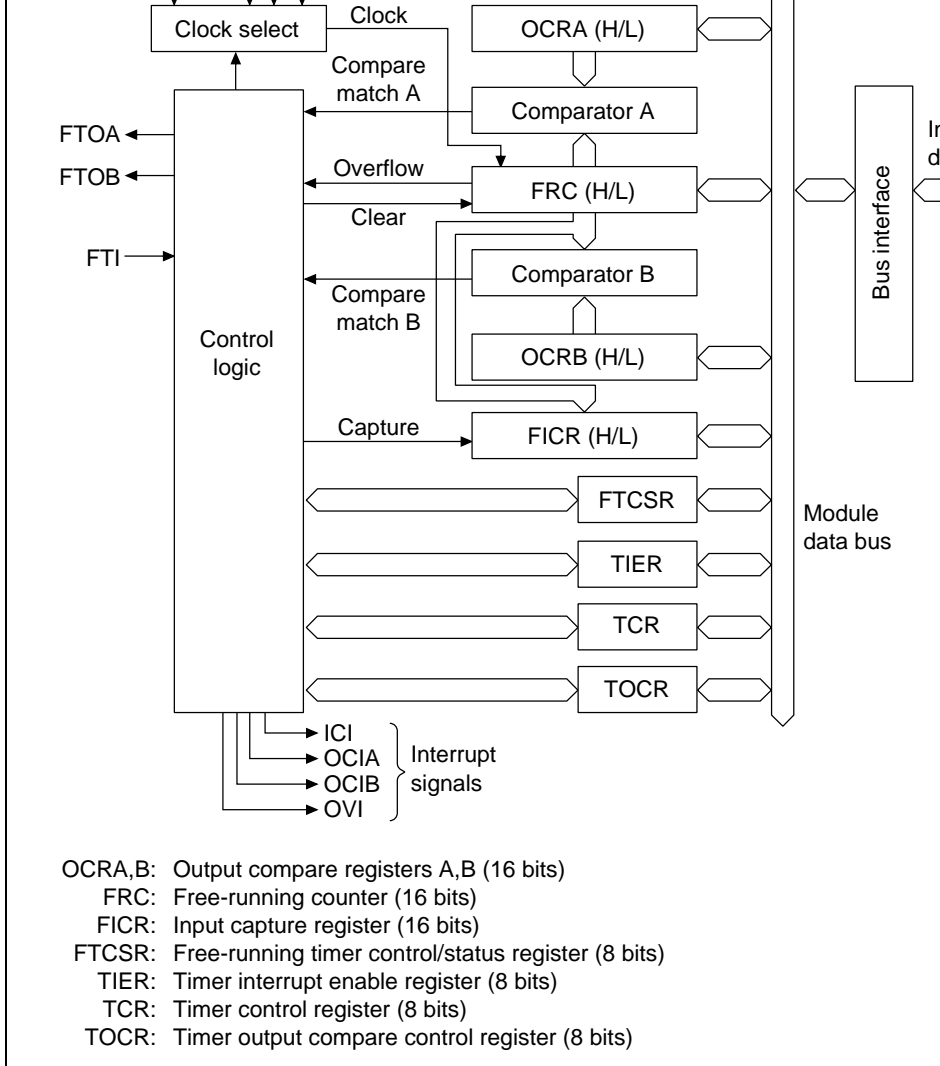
Clock select

Clock

OCRA (H/L)

Compare match A

Comparator A

FTOA

FTOB

Overflow

FRC (H/L)

Clear

Bus interface

In

d

FTI

Comparator B

Compare match B

Control logic

OCRB (H/L)

Capture

FICR (H/L)

FTCSR

Module data bus

TIER

TCR

TOCR

ICI

OCIA

OCIB

OVI

Interrupt signals

OCRA,B: Output compare registers A,B (16 bits)
FRC: Free-running counter (16 bits)
FICR: Input capture register (16 bits)
FTCSR: Free-running timer control/status register (8 bits)
TIER: Timer interrupt enable register (8 bits)
TCR: Timer control register (8 bits)
TOCR: Timer output compare control register (8 bits)